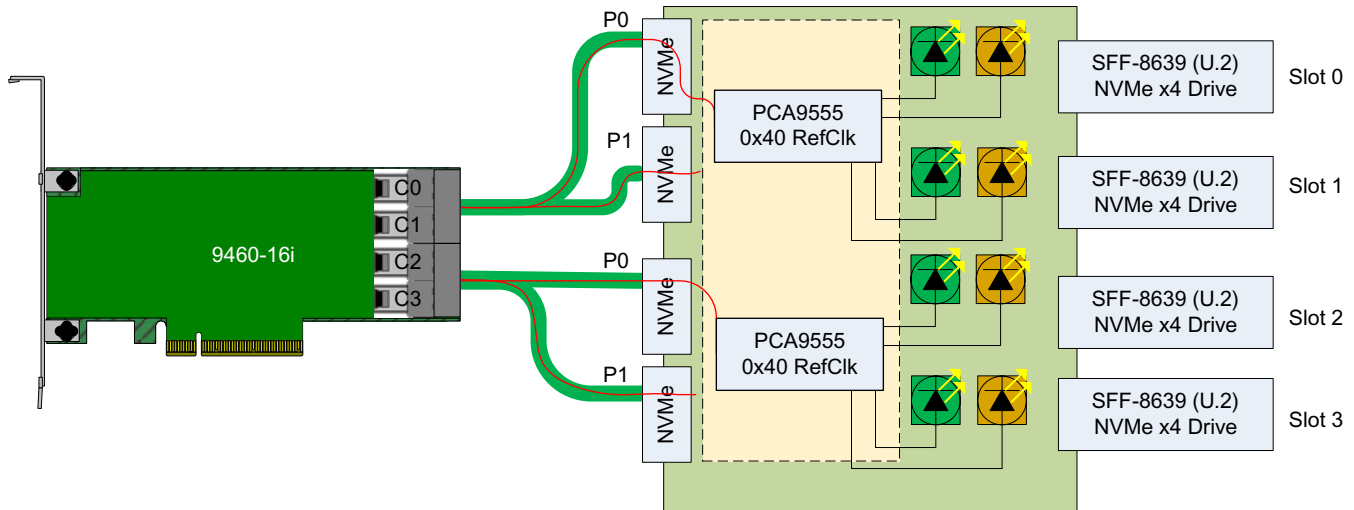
9460-16i

C0
C1
C2
C3

P0
NVMe
P1
NVMe
P0
NVMe
P1
NVMe

PCA9555
0x40 RefClk

PCA9555
0x40 RefClk

SFF-8639 (U.2)
NVMe x4 Drive
Slot 0

SFF-8639 (U.2)
NVMe x4 Drive
Slot 1

SFF-8639 (U.2)
NVMe x4 Drive
Slot 2

SFF-8639 (U.2)
NVMe x4 Drive
Slot 3